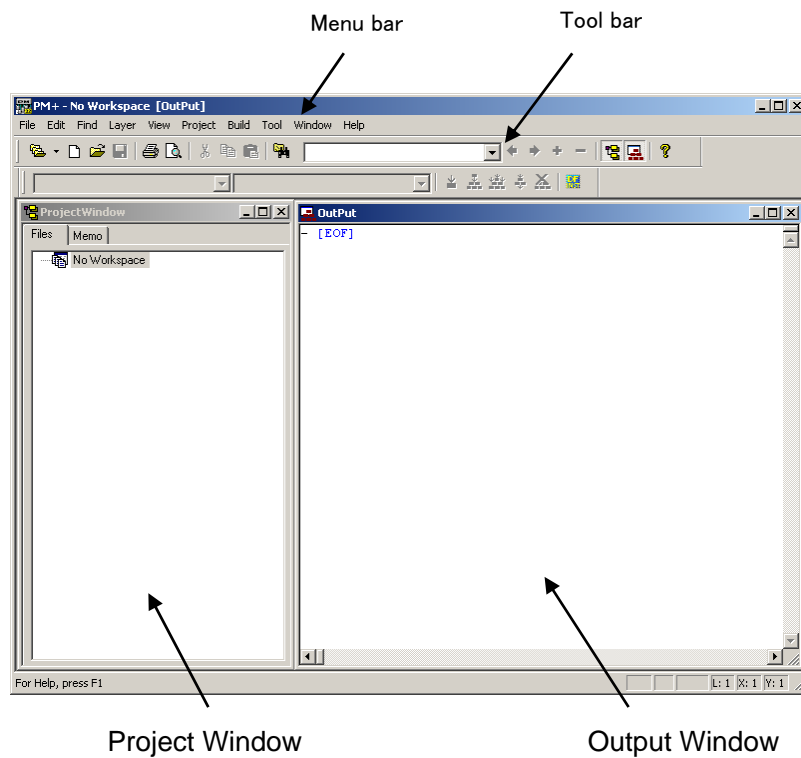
Menu bar

Tool bar

PM+ - No Workspace [OutPut]

File Edit Find Layer View Project Build Tool Window Help

ProjectWindow

Files Memo

No Workspace

OutPut

- [EOF]

For Help, press F1

L: 1 X: 1 Y: 1

Project Window

Output Window